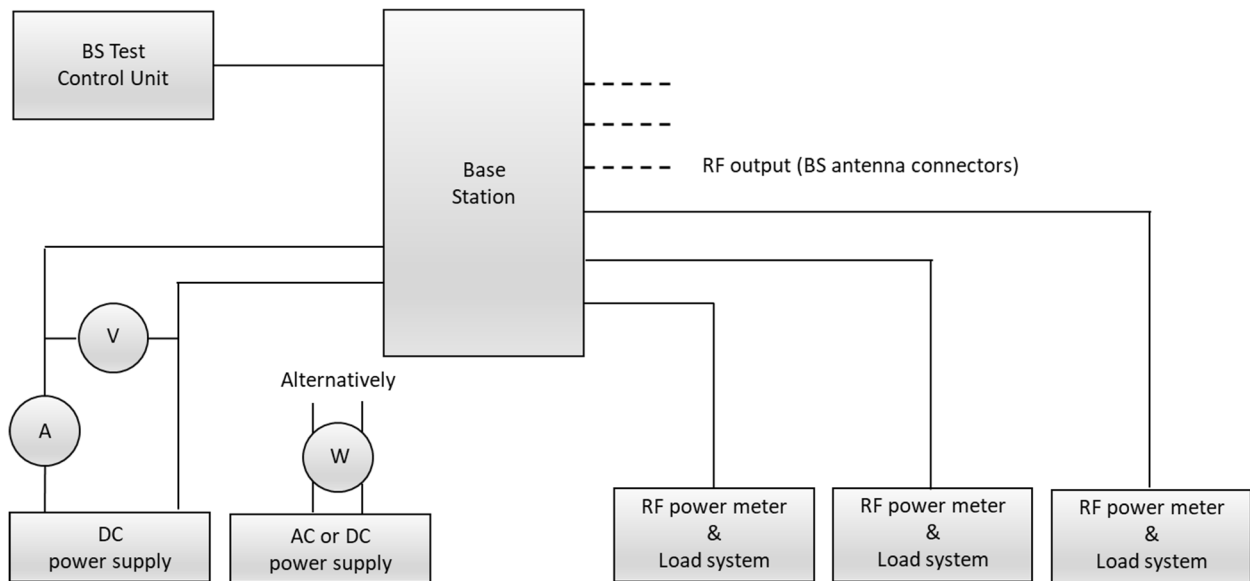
BS Test Control Unit

Base Station

RF output (BS antenna connectors)

V

A

Alternatively

W

DC power supply

AC or DC power supply

RF power meter & Load system

RF power meter & Load system

RF power meter & Load system